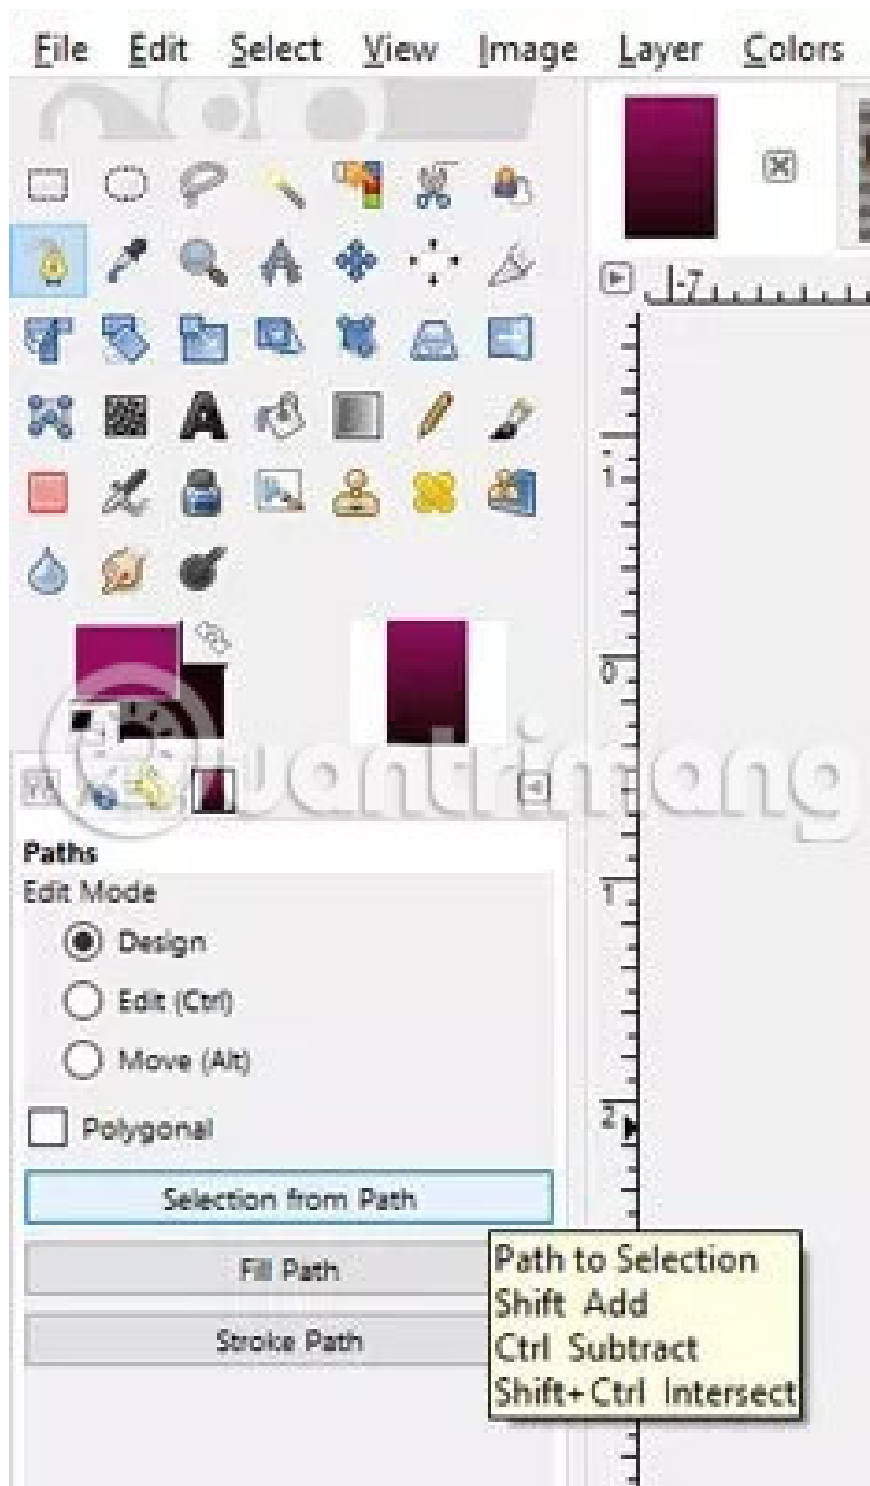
File Edit Select View Image Layer Colors

Paths
Edit Mode
Design
Edit (Ctrl)
Move (Alt)
Polygonal
Selection from Path
Fill Path
Stroke Path

Path to Selection
Shift Add
Ctrl Subtract
Shift+Ctrl Intersect

quantrimang